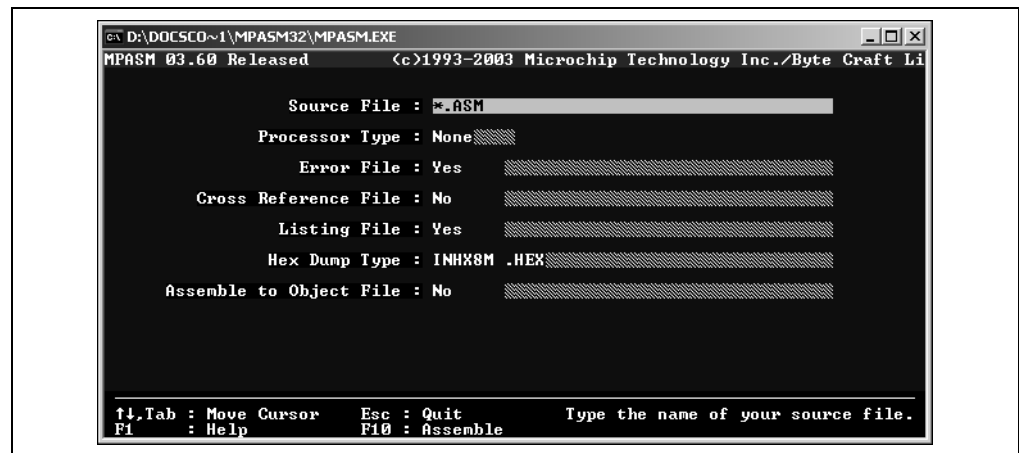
D:\DOCSCO~1\MPASM32\MPASM.EXE

MPASM 03.60 Released (c)1993-2003 Microchip Technology Inc./Byte Craft Li

Source File : *.ASM

Processor Type : None

Error File : Yes

Cross Reference File : No

Listing File : Yes

Hex Dump Type : INHX8M .HEX

Assemble to Object File : No

↑↓,Tab : Move Cursor Esc : Quit Type the name of your source file.
F1 : Help F10 : Assemble